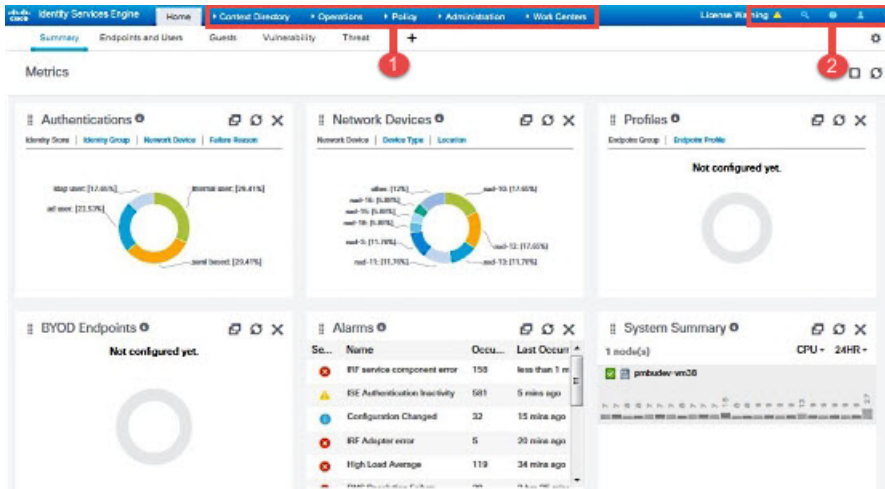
cisco Identity Services Engine Home ▸ Context Directory ▸ Operations ▸ Policy ▸ Administration ▸ Work Centers License Warning

Summary Endpoints and Users Guests Vulnerability Threat +

1 2

Metrics

Authentications

Identity Store | Identity Group | Network Device | Failure Reason

ldap user: [17.65%]
ad user: [23.53%]
internal user: [29.41%]
cert based: [29.41%]

Network Devices

Network Device | Device Type | Location

other: [12%]
nad-16: [5.88%]
nad-15: [5.88%]
nad-18: [5.88%]
nad-3: [11.76%]
nad-11: [11.76%]
nad-10: [17.65%]
nad-12: [17.65%]
nad-13: [11.76%]

Profiles

Endpoint Group | Endpoint Profile

Not configured yet.

BYOD Endpoints

Not configured yet.

Alarms

| Se... | Name | Occu... | Last Occurr |
|---|---|---|---|
| | IRF service component error | 158 | less than 1 m |
| | ISE Authentication Inactivity | 581 | 5 mins ago |
| | Configuration Changed | 32 | 15 mins ago |
| | IRF Adapter error | 5 | 20 mins ago |
| | High Load Average | 119 | 34 mins ago |

System Summary

1 node(s) CPU 24HR

pmbudev-vm38